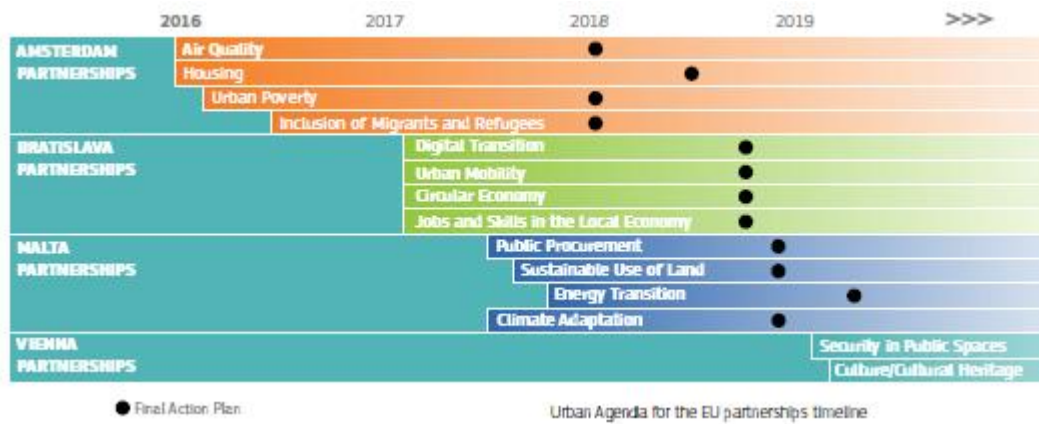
2016 2017 2018 2019 >>>

AMSTERDAM PARTNERSHIPS
Air Quality
Housing
Urban Poverty
Inclusion of Migrants and Refugees

BRATISLAVA PARTNERSHIPS
Digital Transition
Urban Mobility
Circular Economy
Jobs and Skills in the Local Economy

MALTA PARTNERSHIPS
Public Procurement
Sustainable Use of Land
Energy Transition
Climate Adaptation

VIENNA PARTNERSHIPS
Security in Public Spaces
Culture/Cultural Heritage

Final Action Plan

Urban Agenda for the EU partnerships timeline